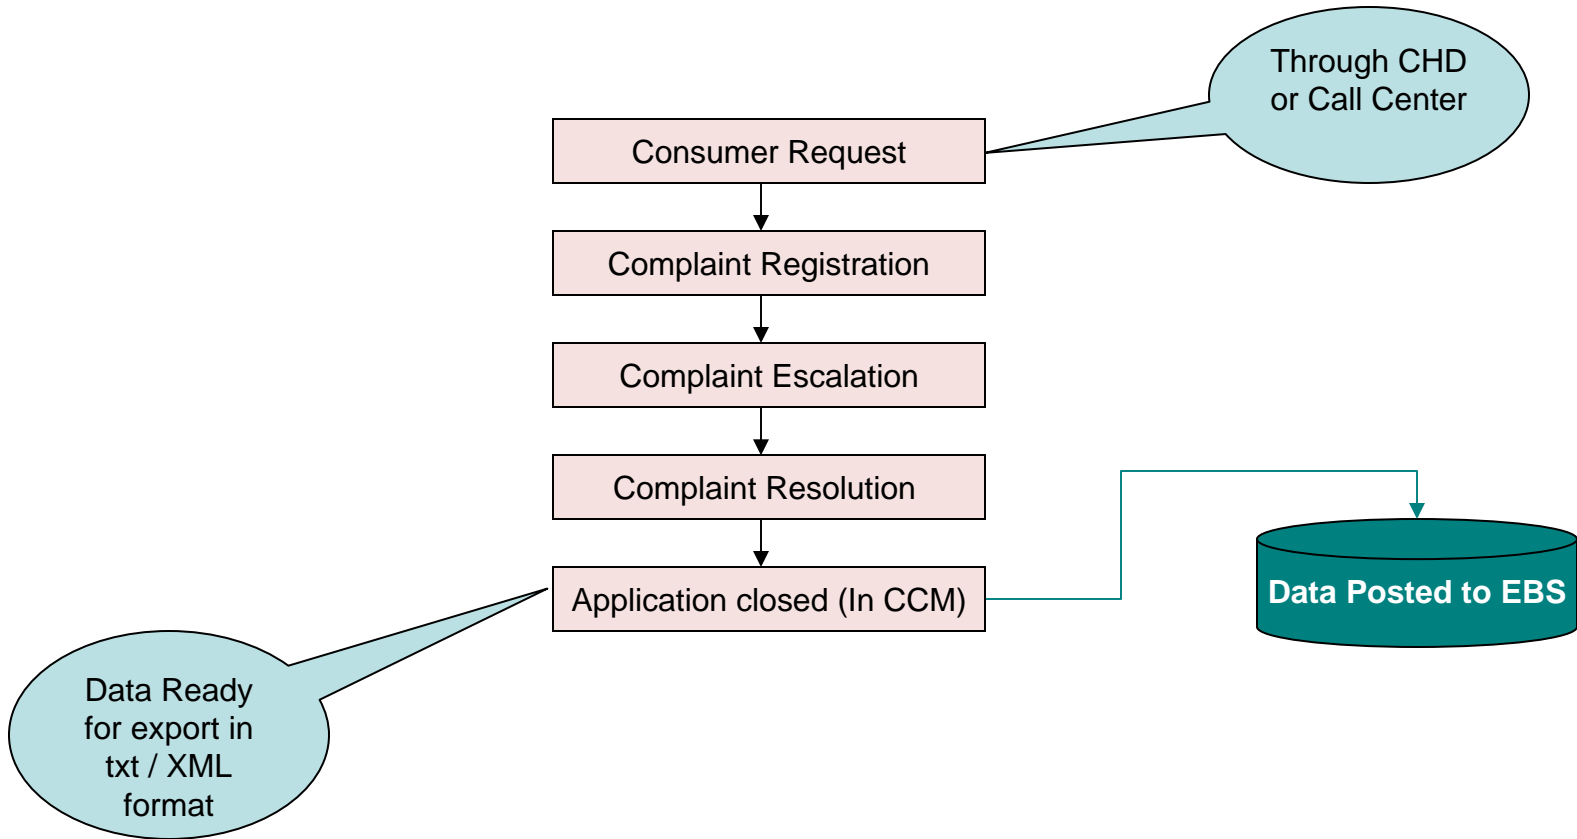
Through CHD or Call Center

Consumer Request

Complaint Registration

Complaint Escalation

Complaint Resolution

Application closed (In CCM)

Data Posted to EBS

Data Ready for export in txt / XML format